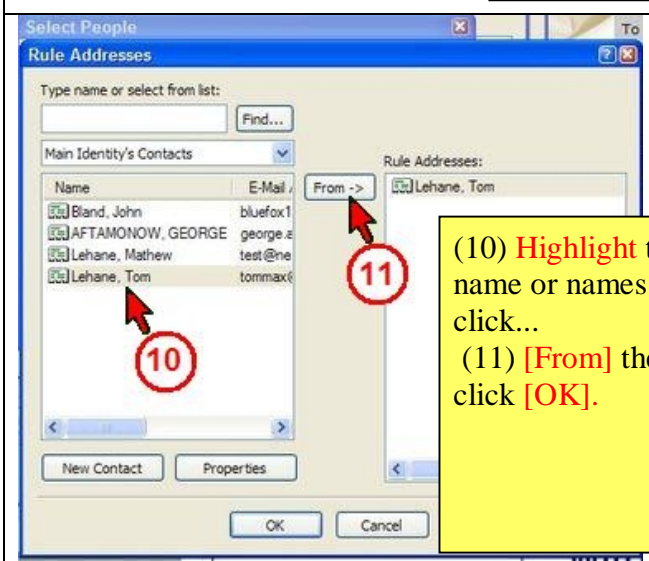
Select People

To

Rule Addresses

Type name or select from list:

Find...

Main Identity's Contacts

| Name | E-Mail |
|---|---|
| Bland, John | bluefox1 |
| AFTAMONOW, GEORGE | george.a |
| Lehane, Mathew | test@ne |
| Lehane, Tom | tommax( |

From ->

Rule Addresses:

Lehane, Tom

11

10

(10) Highlight t name or names click...
(11) [From] the click [OK].

New Contact

Properties

OK

Cancel